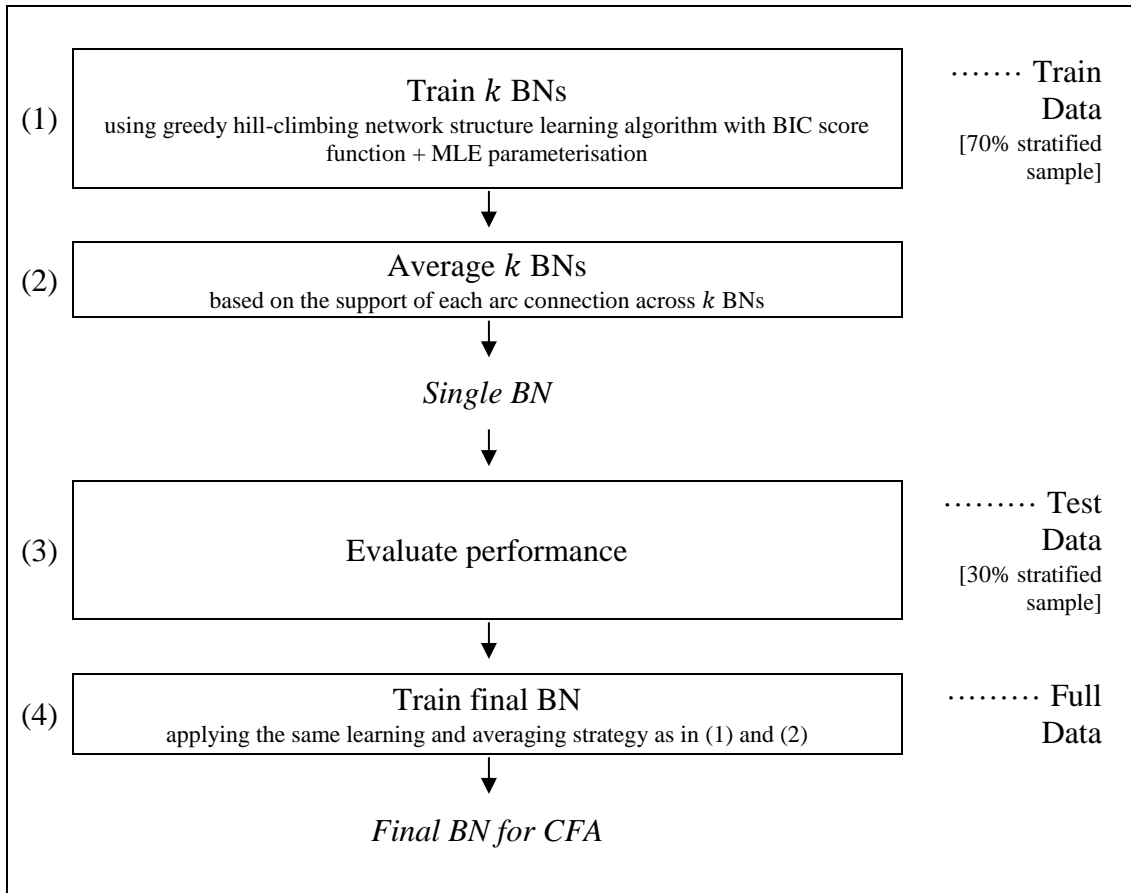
(1)

Train $k$ BNs

using greedy hill-climbing network structure learning algorithm with BIC score function + MLE parameterisation

······· Train Data

[70% stratified sample]

(2)

Average $k$ BNs

based on the support of each arc connection across $k$ BNs

*Single BN*

(3)

Evaluate performance

········ Test Data

[30% stratified sample]

(4)

Train final BN

applying the same learning and averaging strategy as in (1) and (2)

········ Full Data

*Final BN for CFA*